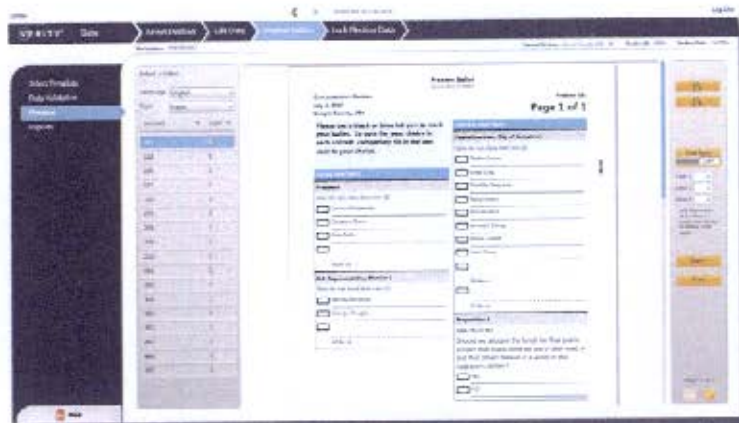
VERITY Data

Lock Election Data

Log Out

Select Timetable
Data Validation
Preview
Reports

Language English

Preview Ballot

Page 1 of 1

Please use a black or blue ink pen to mark your ballot. To vote for your choice in each contest, completely fill in the box next to your choice.

President

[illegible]

Proposition 1

Should we allocate the funds for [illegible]